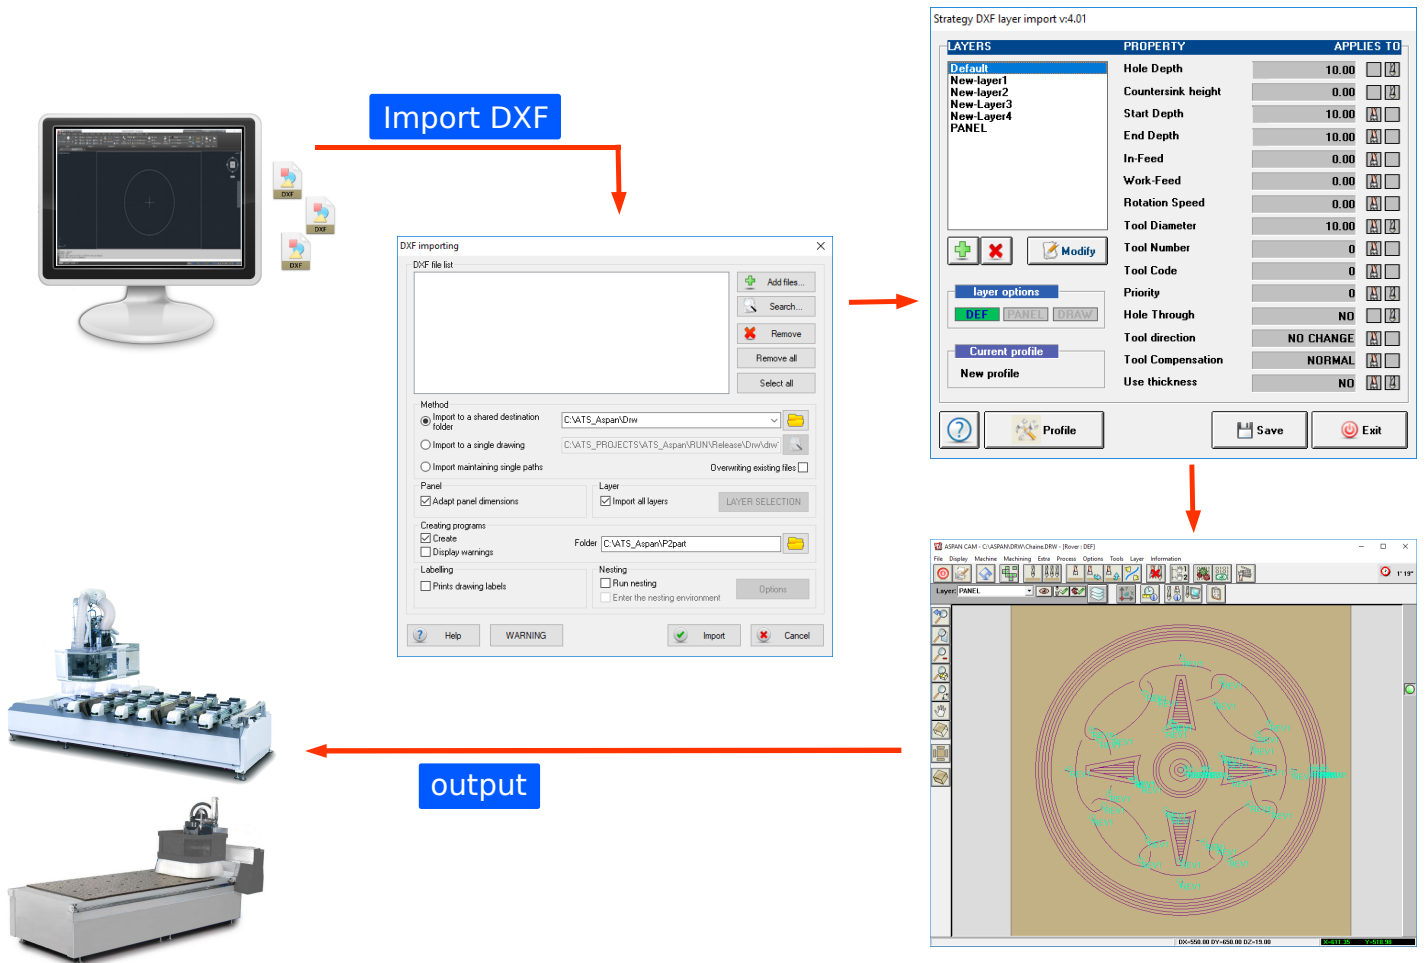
Import DXF

DXF DXF DXF

DXF importing
DXF file list
Add files...
Search...
Remove
Remove all
Select all
Method
Import to a shared destination folder
C:\ATS_Aspan\Drw
Import to a single drawing
C:\ATS_PROJECTS\ATS_Aspan\RUN\Release\Drw\drw
Import maintaining single paths
Overwriting existing files
Panel
Adapt panel dimensions
Layer
Import all layers
LAYER SELECTION
Creating programs
Create
Display warnings
Folder C:\ATS_Aspan\P2part
Labelling
Prints drawing labels
Nesting
Run nesting
Enter the nesting environment
Options
Help
WARNING
Import
Cancel

Strategy DXF layer import v:4.01
LAYERS
Default
New-layer1
New-layer2
New-Layer3
New-Layer4
PANEL
Modify
layer options
DEF PANEL DRAW
Current profile
New profile

| PROPERTY | | APPLIES TO |
|---|---|---|
| Hole Depth | 10.00 | |
| Countersink height | 0.00 | |
| Start Depth | 10.00 | |
| End Depth | 10.00 | |
| In-Feed | 0.00 | |
| Work-Feed | 0.00 | |
| Rotation Speed | 0.00 | |
| Tool Diameter | 10.00 | |
| Tool Number | 0 | |
| Tool Code | 0 | |
| Priority | 0 | |
| Hole Through | NO | |
| Tool direction | NO CHANGE | |
| Tool Compensation | NORMAL | |
| Use thickness | NO | |

Profile
Save
Exit

ASPAN CAM - C:\ASPAN\DRW\Chaine.DRW - [Rover : DEF]
File Display Machine Machining Extra Process Options Tools Layer Information
Layer: PANEL

output